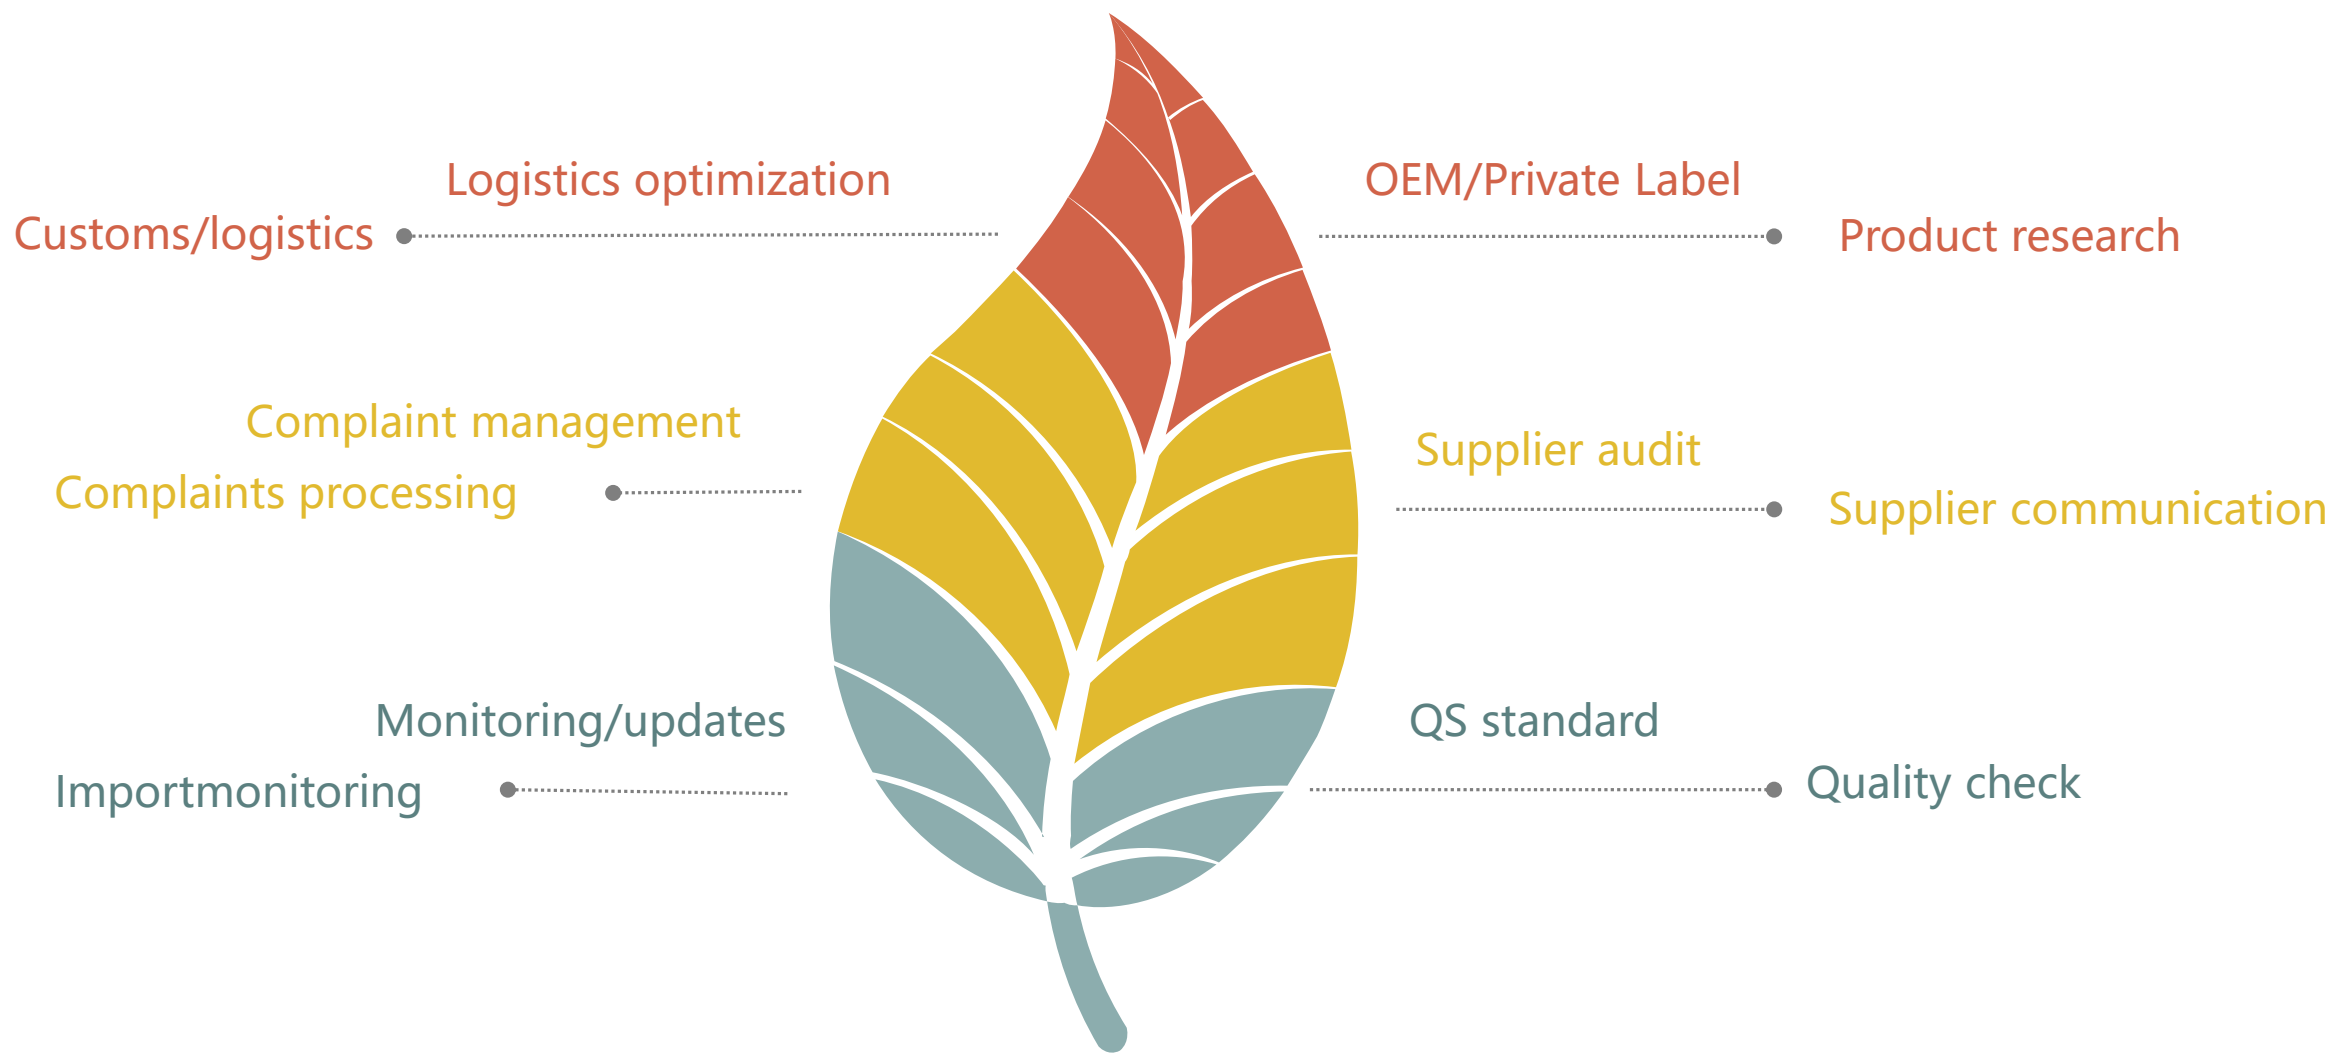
Logistics optimization

Customs/logistics

OEM/Private Label

Product research

Complaint management

Complaints processing

Supplier audit

Supplier communication

Monitoring/updates

Importmonitoring

QS standard

Quality check